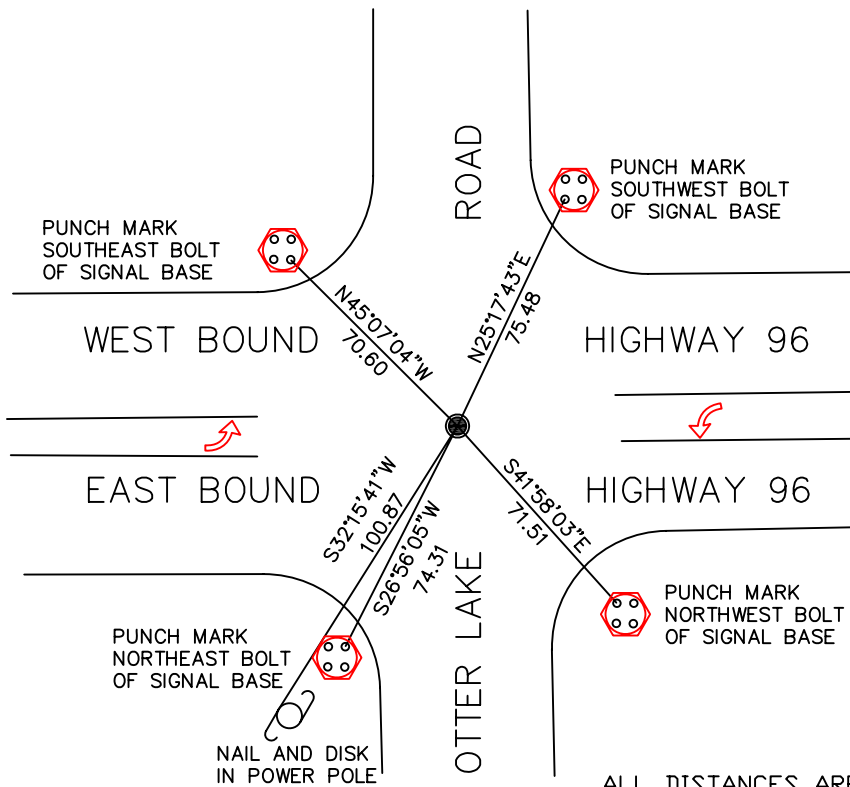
ROAD

PUNCH MARK
SOUTHWEST BOLT
OF SIGNAL BASE

PUNCH MARK
SOUTHEAST BOLT
OF SIGNAL BASE

N45°07'04"W
70.60

N25°17'43"E
75.48

WEST BOUND

HIGHWAY 96

EAST BOUND

HIGHWAY 96

S32°15'41"W
100.87

S26°56'05"W
74.31

S41°58'03"E
71.51

PUNCH MARK
NORTHWEST BOLT
OF SIGNAL BASE

PUNCH MARK
NORTHEAST BOLT
OF SIGNAL BASE

OTTER LAKE

NAIL AND DISK
IN POWER POLE

ALL DISTANCES AR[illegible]